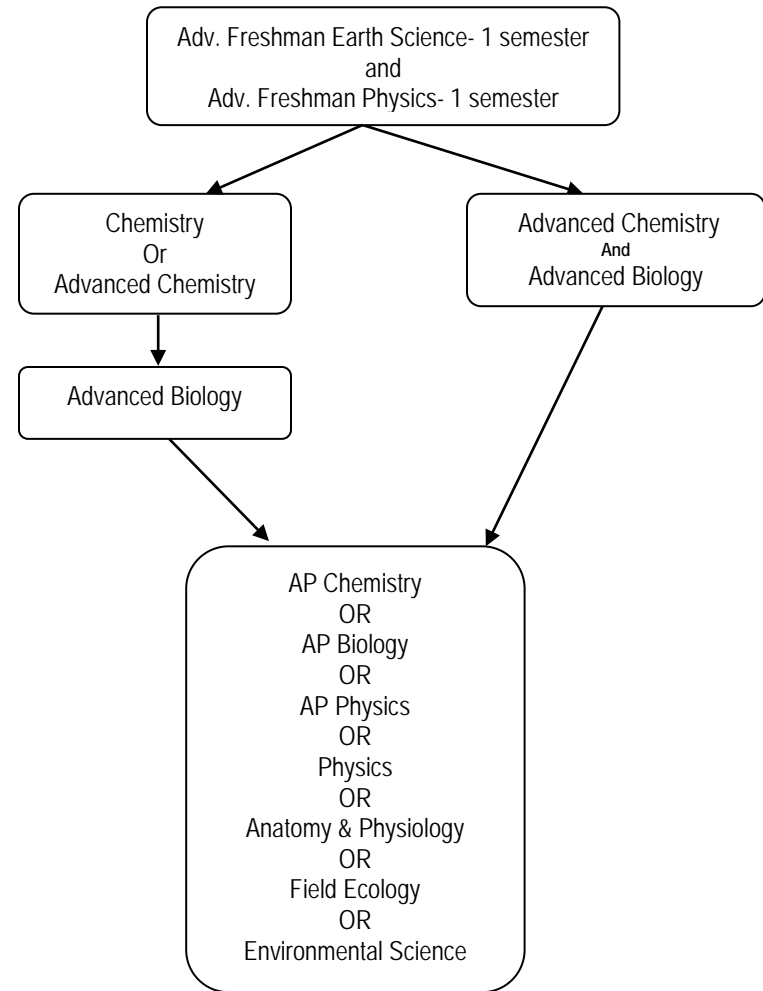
Adv. Freshman Earth Science- 1 semester
and
Adv. Freshman Physics- 1 semester

Chemistry
Or
Advanced Chemistry

Advanced Chemistry
And
Advanced Biology

Advanced Biology

AP Chemistry
OR
AP Biology
OR
AP Physics
OR
Physics
OR
Anatomy & Physiology
OR
Field Ecology
OR
Environmental Science